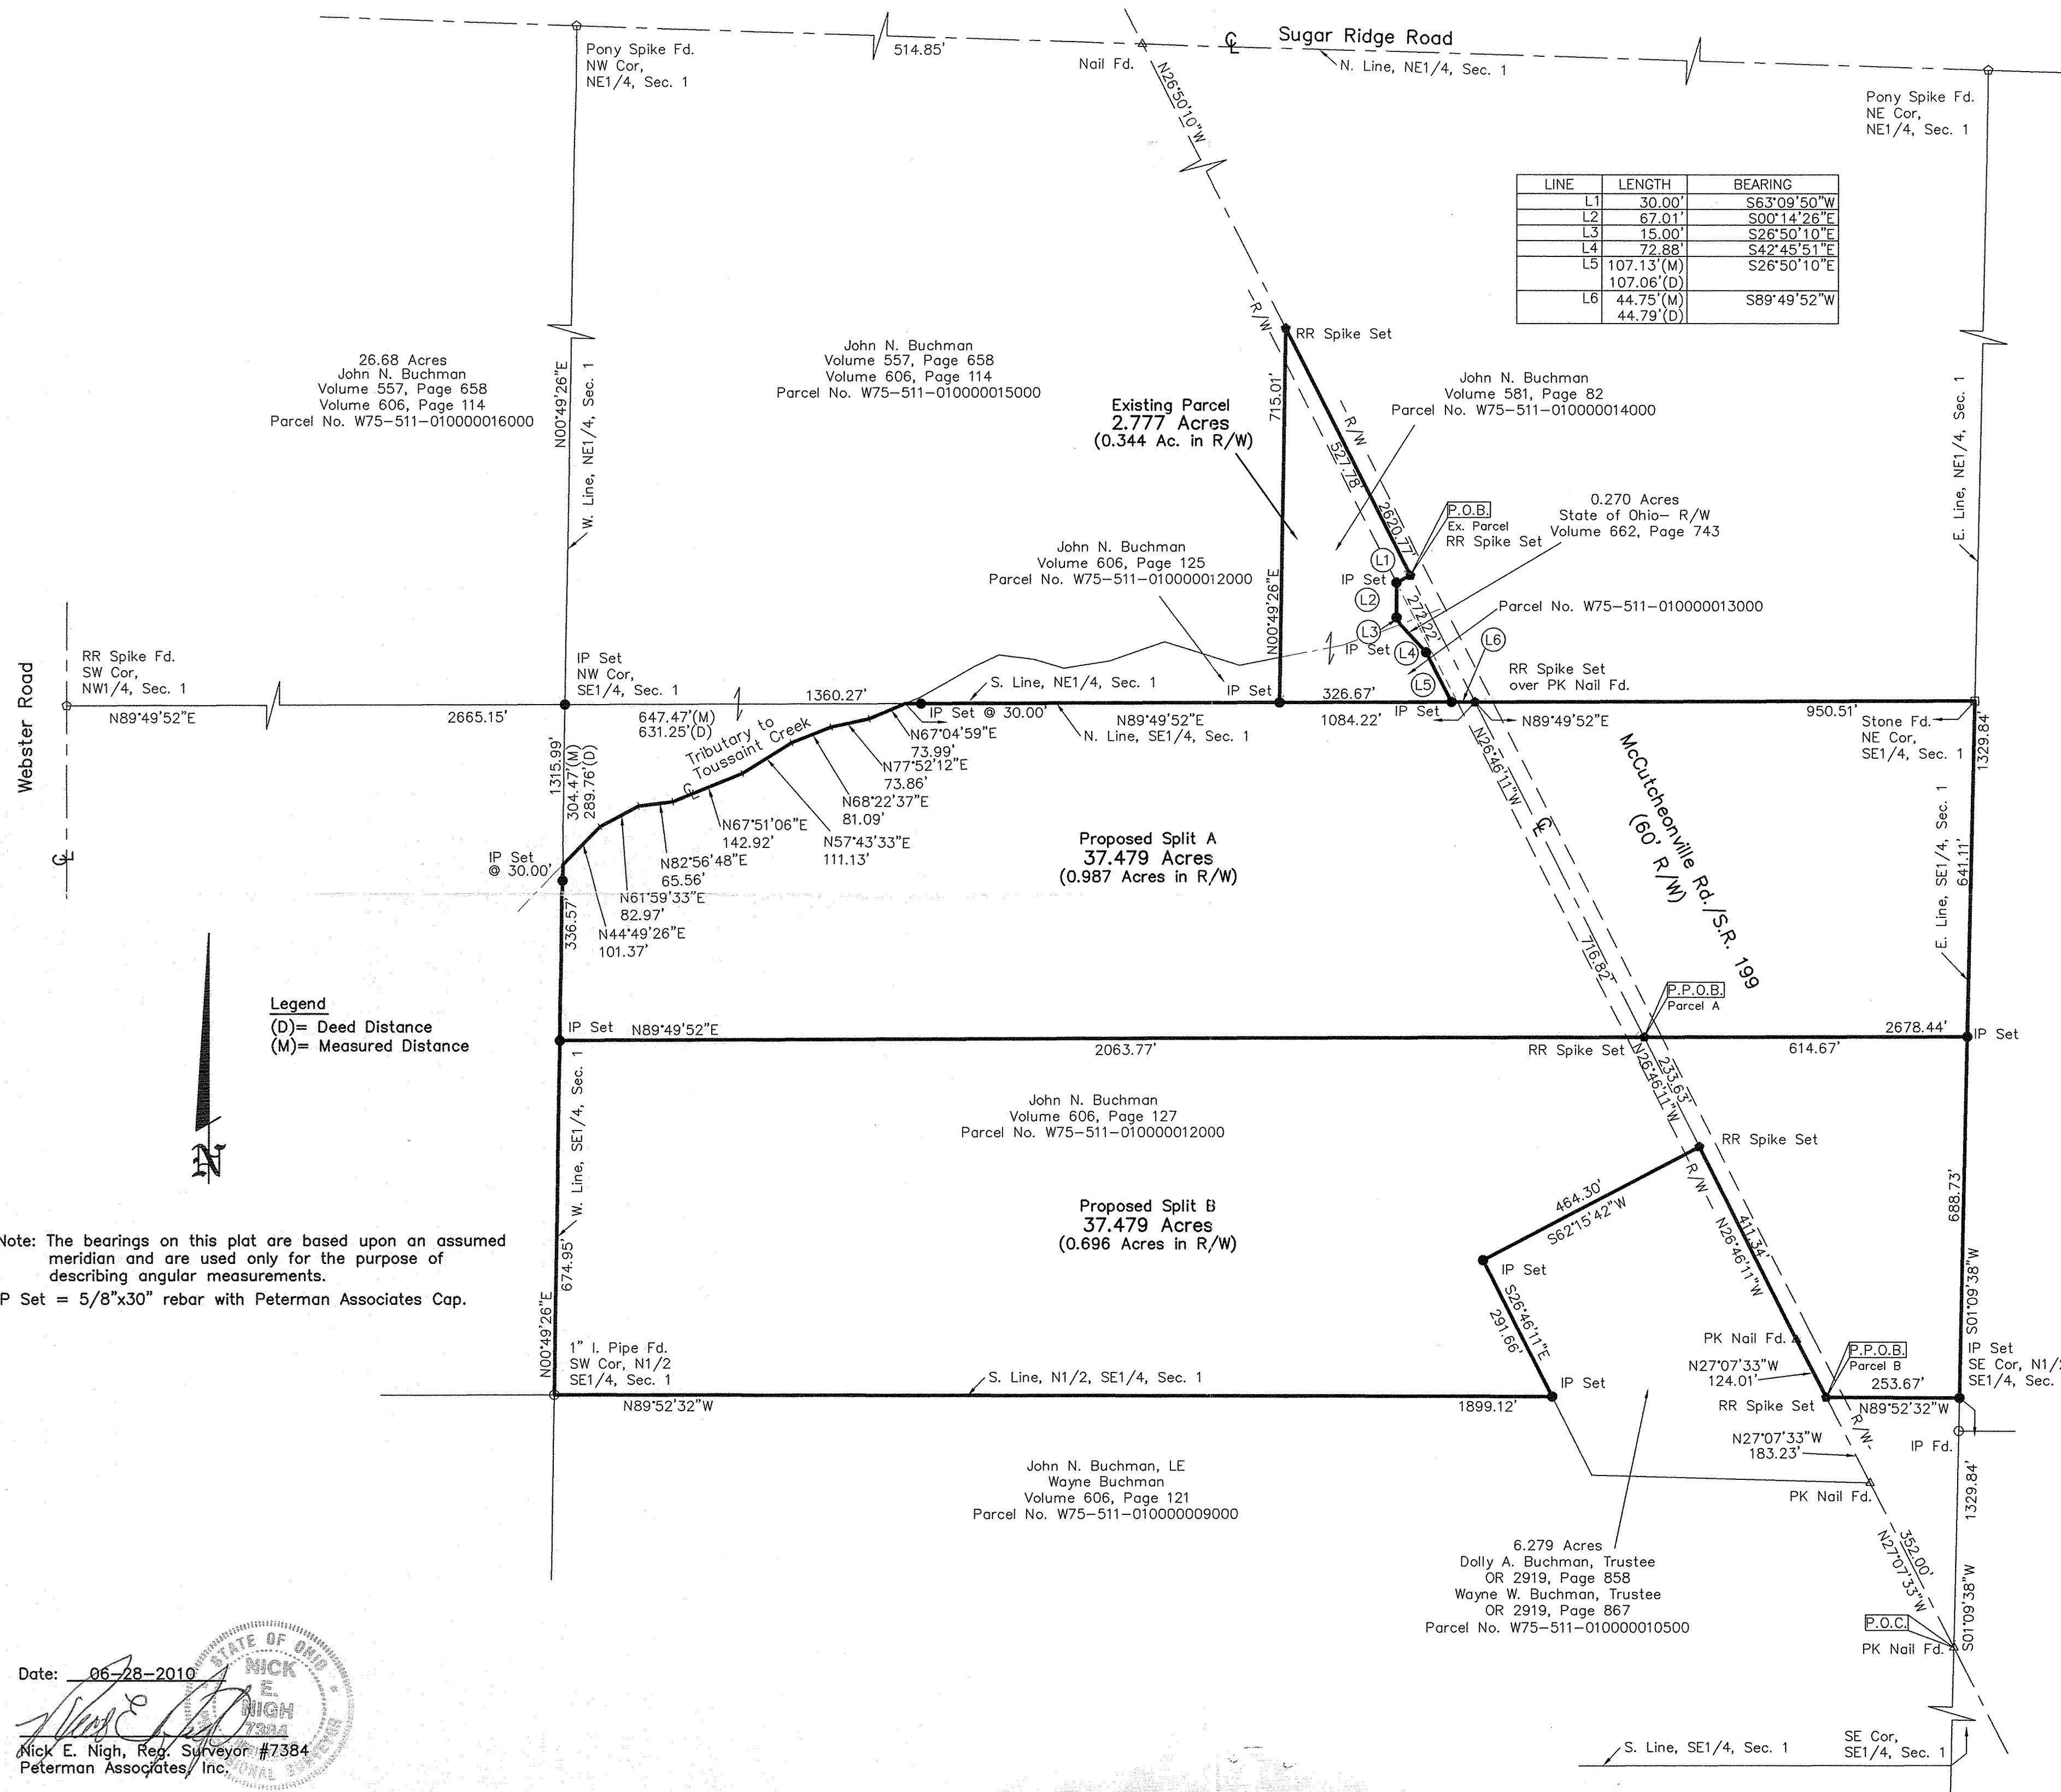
Sugar Ridge Road
Pony Spike Fd.
NW Cor,
NE1/4, Sec. 1
514.85'
Nail Fd.
N26°50'10"W
N. Line, NE1/4, Sec. 1
Pony Spike Fd.
NE Cor,
NE1/4, Sec. 1

| LINE | LENGTH | BEARING |
|---|---|---|
| L1 | 30.00' | S63°09'50"W |
| L2 | 67.01' | S00°14'26"E |
| L3 | 15.00' | S26°50'10"E |
| L4 | 72.88' | S42°45'51"E |
| L5 | 107.13'(M) 107.06'(D) | S26°50'10"E |
| L6 | 44.75'(M) 44.79'(D) | S89°49'52"W |

R/W
RR Spike Set
26.68 Acres
John N. Buchman
Volume 557, Page 658
Volume 606, Page 114
Parcel No. W75-511-010000016000
N00°49'26"E
W. Line, NE1/4, Sec. 1
John N. Buchman
Volume 557, Page 658
Volume 606, Page 114
Parcel No. W75-511-010000015000
715.01'
Existing Parcel
2.777 Acres
(0.344 Ac. in R/W)
R/W
527.78'
2620.77'
John N. Buchman
Volume 581, Page 82
Parcel No. W75-511-010000014000
P.O.B.
Ex. Parcel
RR Spike Set
0.270 Acres
State of Ohio- R/W
Volume 662, Page 743
E. Line, NE1/4, Sec. 1
John N. Buchman
Volume 606, Page 125
Parcel No. W75-511-010000012000
N00°49'26"E
IP Set
L1
L2
L3
L4
L5
L6
272.22'
IP Set
Parcel No. W75-511-010000013000
RR Spike Set
over PK Nail Fd.
Webster Road
RR Spike Fd.
SW Cor,
NW1/4, Sec. 1
N89°49'52"E
2665.15'
IP Set
NW Cor,
SE1/4, Sec. 1
1360.27'
S. Line, NE1/4, Sec. 1
IP Set
326.67'
IP Set
N89°49'52"E
950.51'
647.47'(M)
631.25'(D)
IP Set @ 30.00'
N89°49'52"E
N. Line, SE1/4, Sec. 1
1084.22'
Stone Fd.
NE Cor,
SE1/4, Sec. 1
1329.84'
Tributary to
Toussaint Creek
N67°04'59"E
73.99'
N77°52'12"E
73.86'
N68°22'37"E
81.09'
N67°51'06"E
142.92'
N57°43'33"E
111.13'
N82°56'48"E
65.56'
N61°59'33"E
82.97'
N44°49'26"E
101.37'
1315.99'
304.47'(M)
289.76'(D)
IP Set
@ 30.00'
336.57'
N26°46'11"W
McCutcheonville Rd./S.R. 199
(60' R/W)
Proposed Split A
37.479 Acres
(0.987 Acres in R/W)
716.82'
E. Line, SE1/4, Sec. 1
641.11'
Legend
(D)= Deed Distance
(M)= Measured Distance
P.P.O.B.
Parcel A
IP Set
N89°49'52"E
2678.44'
IP Set
2063.77'
RR Spike Set
N26°46'11"W
233.63'
614.67'
W. Line, SE1/4, Sec. 1
John N. Buchman
Volume 606, Page 127
Parcel No. W75-511-010000012000
RR Spike Set
N
Proposed Split B
37.479 Acres
(0.696 Acres in R/W)
464.30'
S62°15'42"W
R/W
N26°46'11"W
411.34'
688.73'
Note: The bearings on this plat are based upon an assumed meridian and are used only for the purpose of describing angular measurements.
P Set = 5/8"x30" rebar with Peterman Associates Cap.
674.95'
N00°49'26"E
IP Set
S26°46'11"E
291.66'
S01°09'38"W
1" I. Pipe Fd.
SW Cor, N1/2
SE1/4, Sec. 1
PK Nail Fd.
N27°07'33"W
124.01'
P.P.O.B.
Parcel B
IP Set
SE Cor, N1/
SE1/4, Sec.
S. Line, N1/2, SE1/4, Sec. 1
IP Set
253.67'
N89°52'32"W
1899.12'
RR Spike Set
N89°52'32"W
R/W
N27°07'33"W
183.23'
IP Fd.
John N. Buchman, LE
Wayne Buchman
Volume 606, Page 121
Parcel No. W75-511-010000009000
PK Nail Fd.
1329.84'
352.00'
N27°07'33"W
6.279 Acres
Dolly A. Buchman, Trustee
OR 2919, Page 858
Wayne W. Buchman, Trustee
OR 2919, Page 867
Parcel No. W75-511-010000010500
S01°09'38"W
P.O.C.
PK Nail Fd.
Date: 06-28-2010
STATE OF OHIO
NICK
E.
NIGH
7384
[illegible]
Nick E. Nigh, Reg. Surveyor #7384
Peterman Associates, Inc.
S. Line, SE1/4, Sec. 1
SE Cor,
SE1/4, Sec. 1